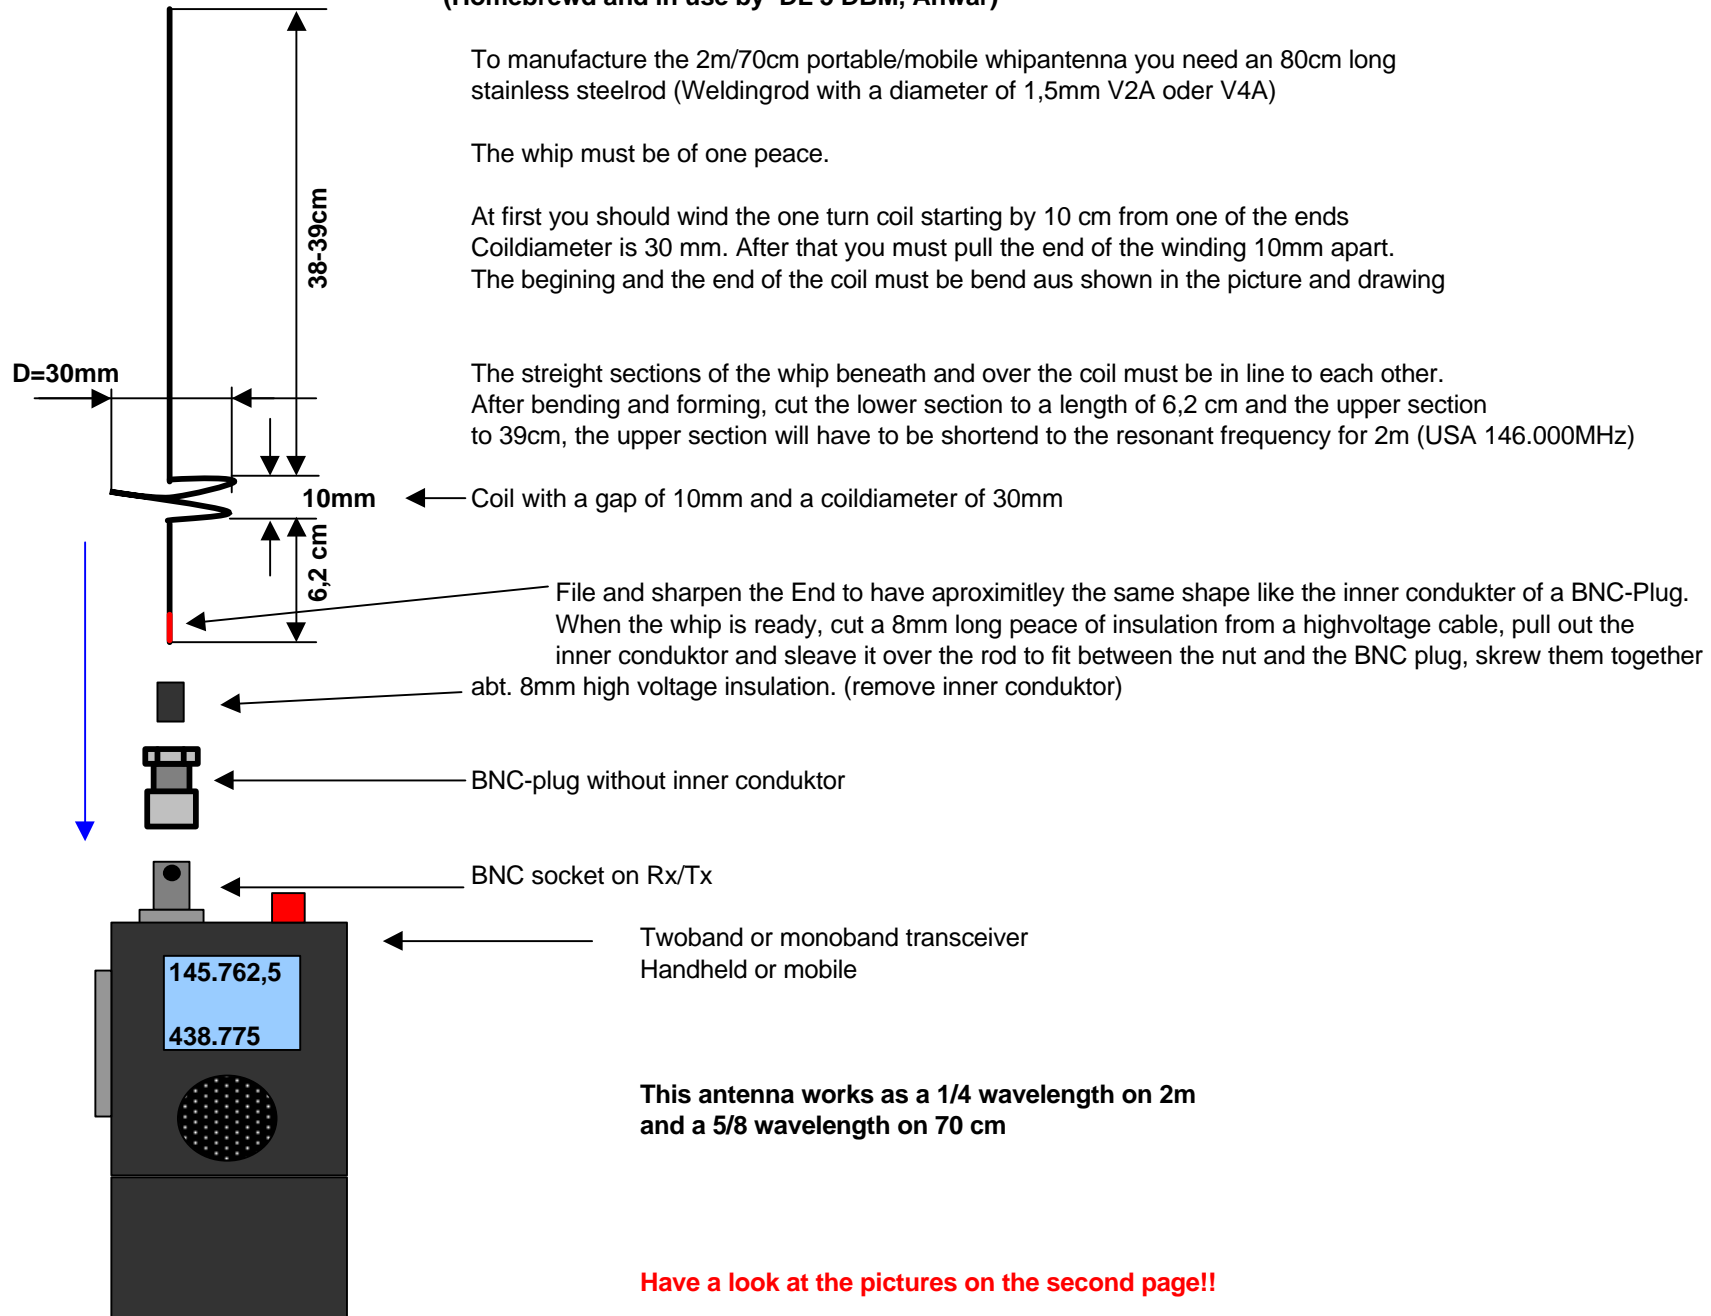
(Homebrewd and in use by DL 5 DBM, Anwar)

To manufacture the 2m/70cm portable/mobile whipantenna you need an 80cm long stainless steelrod (Weldingrod with a diameter of 1,5mm V2A oder V4A)

The whip must be of one peace.

At first you should wind the one turn coil starting by 10 cm from one of the ends Coildiameter is 30 mm. After that you must pull the end of the winding 10mm apart. The begining and the end of the coil must be bend aus shown in the picture and drawing

38-39cm

D=30mm

The streight sections of the whip beneath and over the coil must be in line to each other. After bending and forming, cut the lower section to a length of 6,2 cm and the upper section to 39cm, the upper section will have to be shortend to the resonant frequency for 2m (USA 146.000MHz)

10mm

Coil with a gap of 10mm and a coildiameter of 30mm

6,2 cm

File and sharpen the End to have aproximitley the same shape like the inner condukter of a BNC-Plug. When the whip is ready, cut a 8mm long peace of insulation from a highvoltage cable, pull out the inner conduktor and sleave it over the rod to fit between the nut and the BNC plug, skrew them together

abt. 8mm high voltage insulation. (remove inner conduktor)

BNC-plug without inner conduktor

BNC socket on Rx/Tx

145.762,5

438.775

Twoband or monoband transceiver
Handheld or mobile

**This antenna works as a 1/4 wavelength on 2m and a 5/8 wavelength on 70 cm**

**Have a look at the pictures on the second page!!**